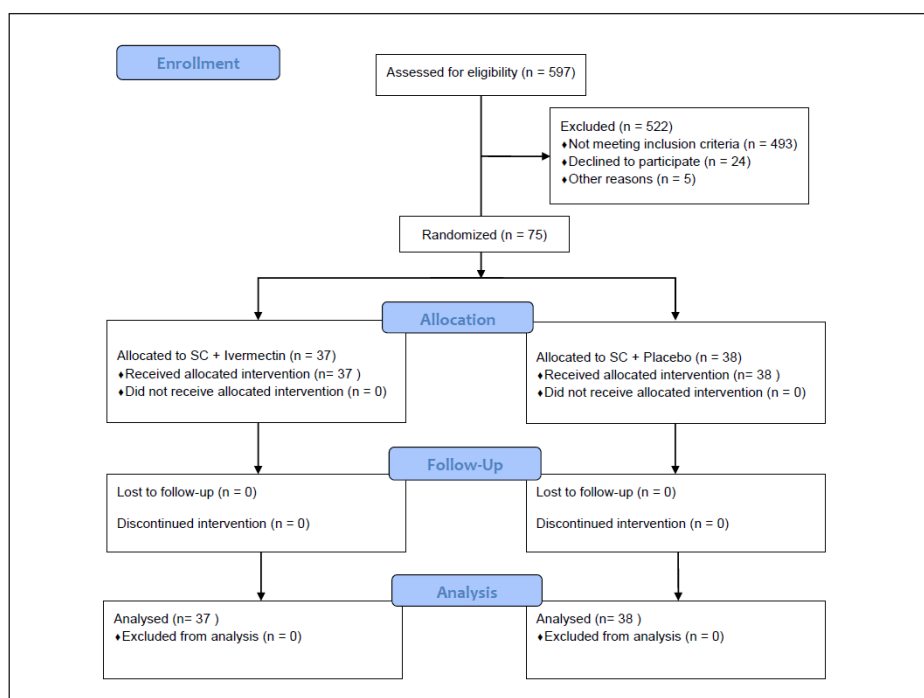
Enrollment

Assessed for eligibility (n = 597)

Excluded (n = 522)
♦Not meeting inclusion criteria (n = 493)
♦Declined to participate (n = 24)
♦Other reasons (n = 5)

Randomized (n = 75)

Allocation

Allocated to SC + Ivermectin (n = 37)
♦Received allocated intervention (n= 37 )
♦Did not receive allocated intervention (n = 0)

Allocated to SC + Placebo (n = 38)
♦Received allocated intervention (n= 38 )
♦Did not receive allocated intervention (n = 0)

Follow-Up

Lost to follow-up (n = 0)

Discontinued intervention (n = 0)

Lost to follow-up (n = 0)

Discontinued intervention (n = 0)

Analysis

Analysed (n= 37 )
♦Excluded from analysis (n = 0)

Analysed (n= 38 )
♦Excluded from analysis (n = 0)